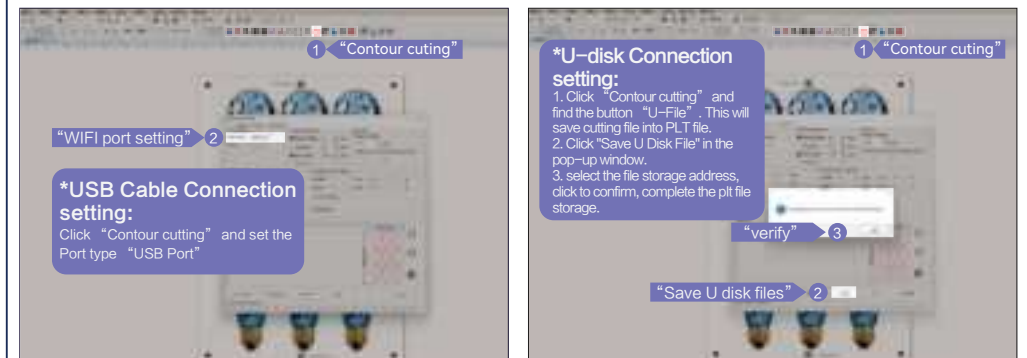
1 “Contour cuting”

“WIFI port setting” 2

*USB Cable Connection setting:
Click “Contour cutting” and set the Port type “USB Port”

*U-disk Connection setting:
1. Click “Contour cutting” and find the button “U-File”. This will save cutting file into PLT file.
2. Click "Save U Disk File" in the pop-up window.
3. select the file storage address, click to confirm, complete the plt file storage.

1 “Contour cuting”

“verify” 3

“Save U disk files” 2